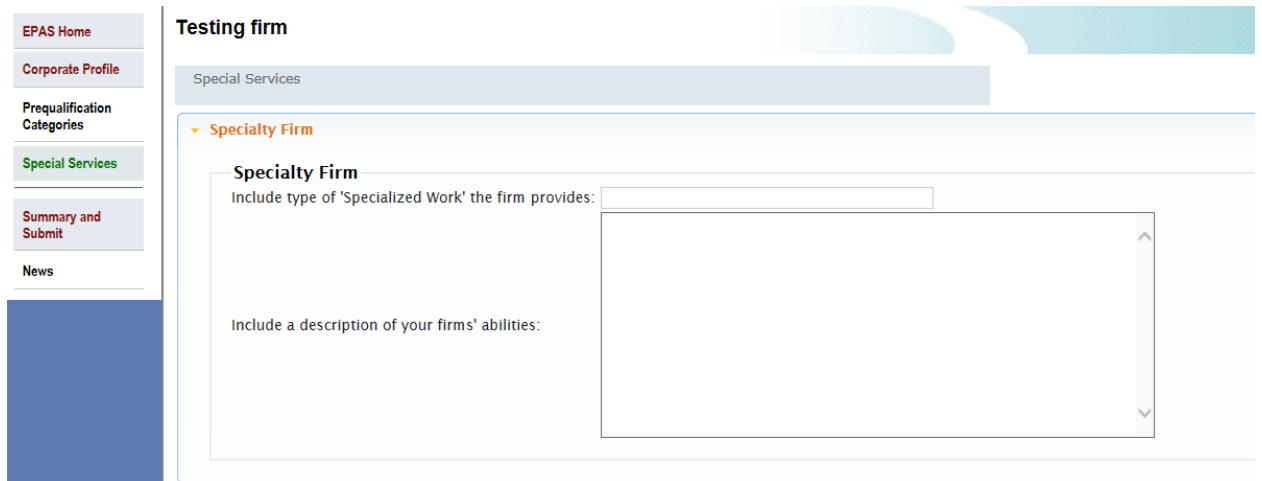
EPAS Home
Corporate Profile
Prequalification Categories
Special Services
Summary and Submit
News

Testing firm

Special Services

Specialty Firm

Specialty Firm
Include type of 'Specialized Work' the firm provides:

Include a description of your firms' abilities: